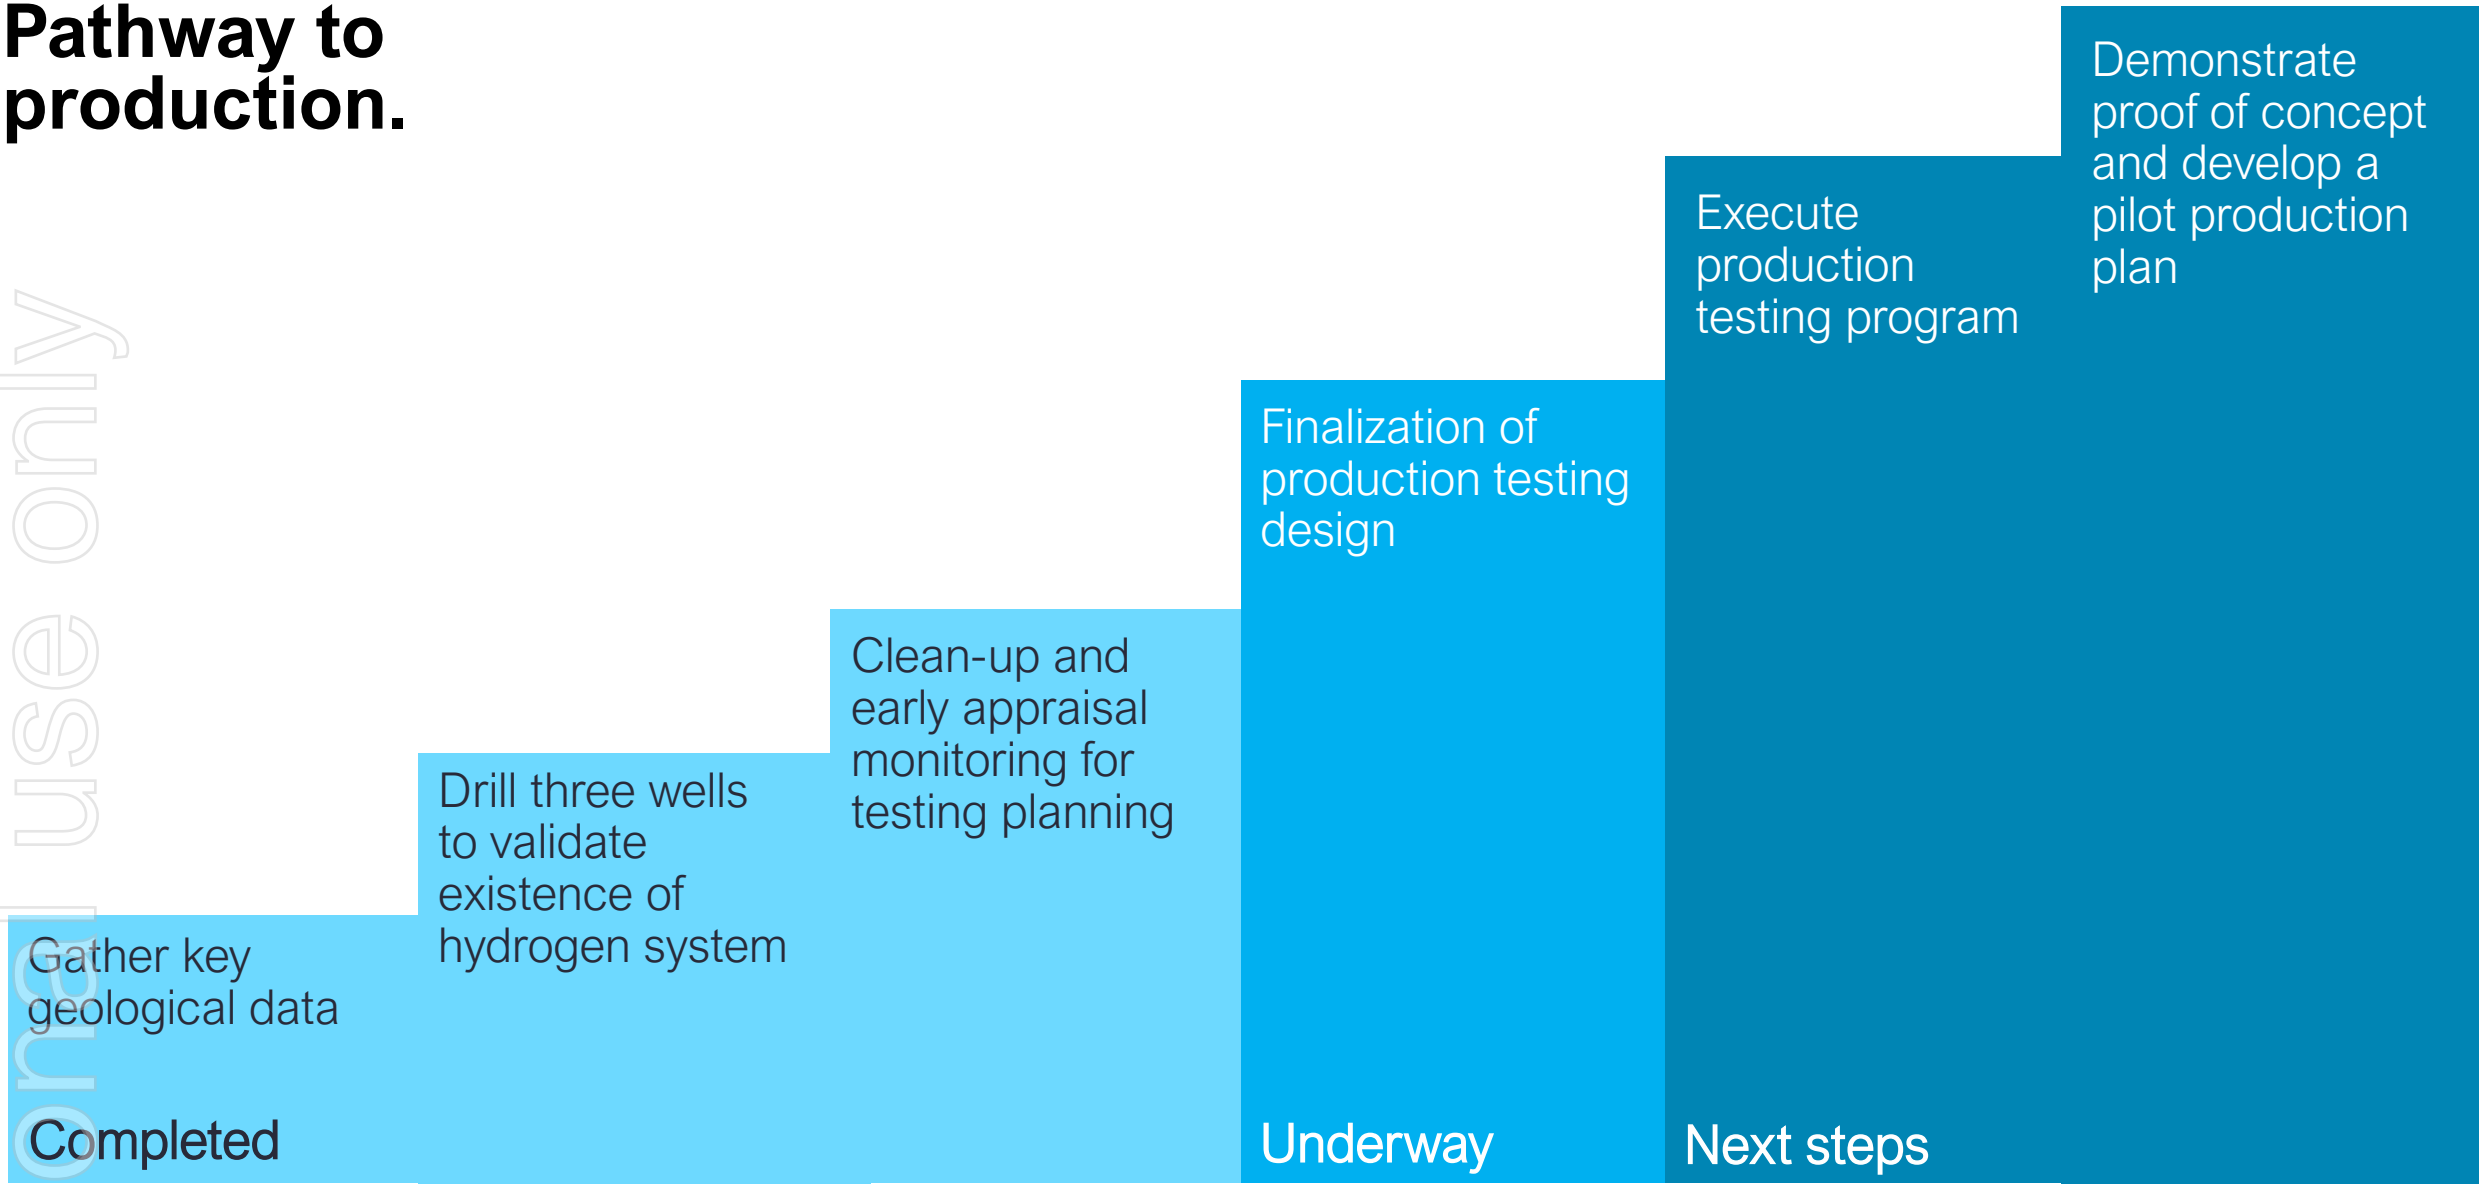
Pathway to production.

Gather key geological data

Drill three wells to validate existence of hydrogen system

Clean-up and early appraisal monitoring for testing planning

Finalization of production testing design

Execute production testing program

Demonstrate proof of concept and develop a pilot production plan

Completed

Underway

Next steps

onal use only